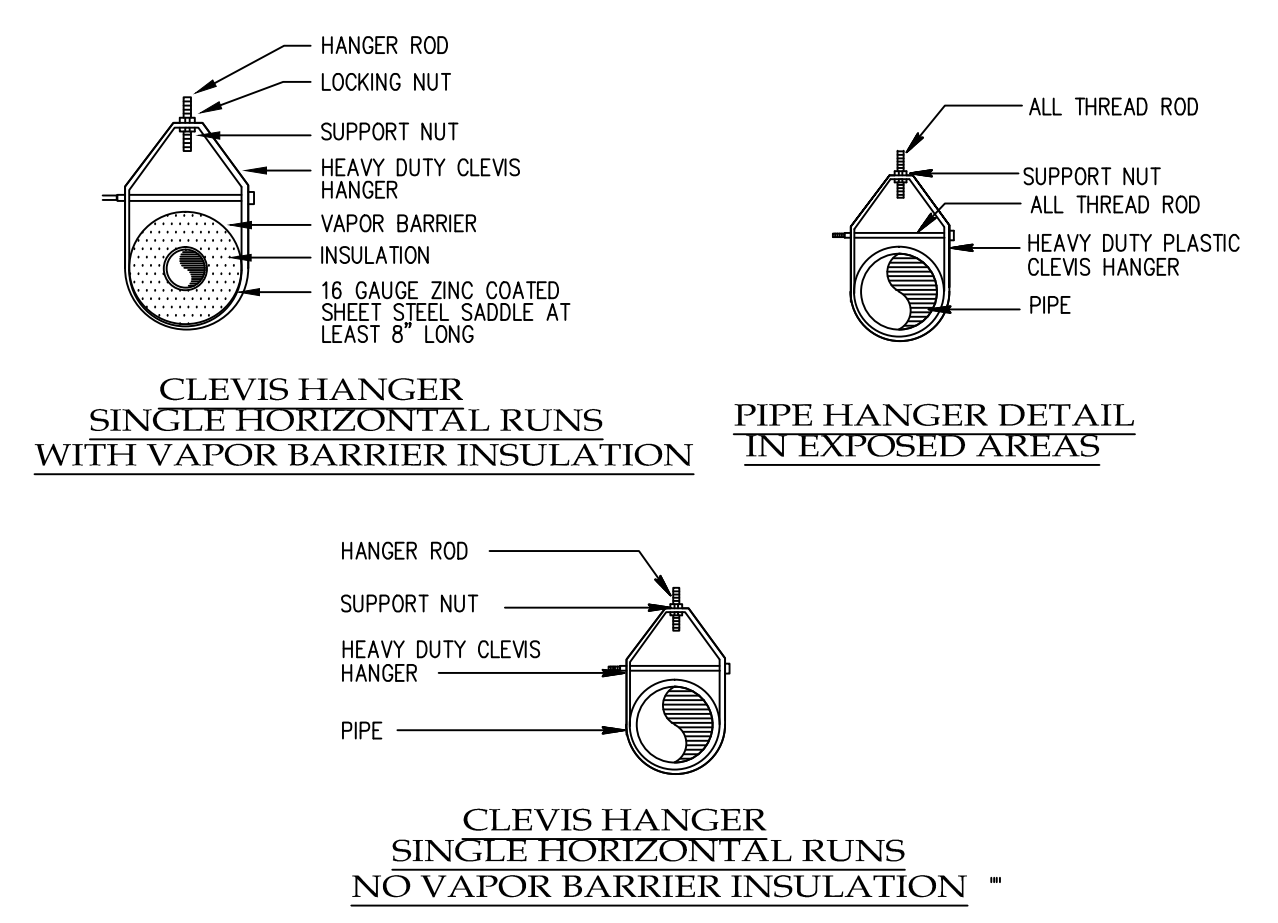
HANGER ROD
LOCKING NUT
SUPPORT NUT
HEAVY DUTY CLEVIS HANGER
VAPOR BARRIER
INSULATION
16 GAUGE ZINC COATED SHEET STEEL SADDLE AT LEAST 8" LONG

CLEVIS HANGER
SINGLE HORIZONTAL RUNS
WITH VAPOR BARRIER INSULATION

ALL THREAD ROD
SUPPORT NUT
ALL THREAD ROD
HEAVY DUTY PLASTIC CLEVIS HANGER
PIPE

PIPE HANGER DETAIL
IN EXPOSED AREAS

HANGER ROD
SUPPORT NUT
HEAVY DUTY CLEVIS HANGER
PIPE

CLEVIS HANGER
SINGLE HORIZONTAL RUNS
NO VAPOR BARRIER INSULATION